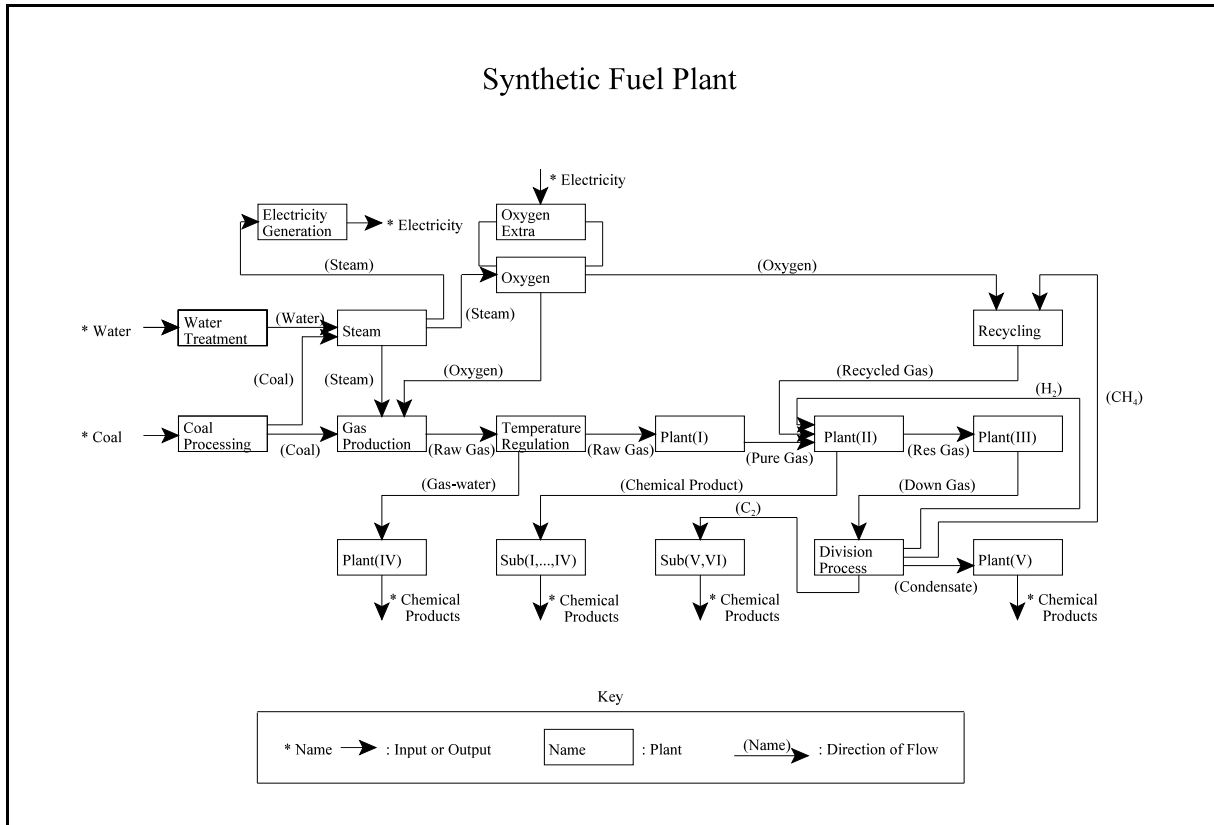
Synthetic Fuel Plant

* Electricity

Electricity Generation

* Electricity

Oxygen Extra

(Steam)

Oxygen

(Oxygen)

* Water

Water Treatment

(Water)

Steam

(Steam)

Recycling

(Coal)

(Steam)

(Oxygen)

(Recycled Gas)

$(H_2)$

$(CH_4)$

* Coal

Coal Processing

(Coal)

Gas Production

(Raw Gas)

Temperature Regulation

(Raw Gas)

Plant(I)

(Pure Gas)

Plant(II)

(Res Gas)

Plant(III)

(Gas-water)

(Chemical Product)

(Down Gas)

$(C_2)$

Plant(IV)

Sub(I,...,IV)

Sub(V,VI)

Division Process

Plant(V)

(Condensate)

* Chemical Products

* Chemical Products

* Chemical Products

* Chemical Products

Key

* Name : Input or Output

Name : Plant

(Name) : Direction of Flow